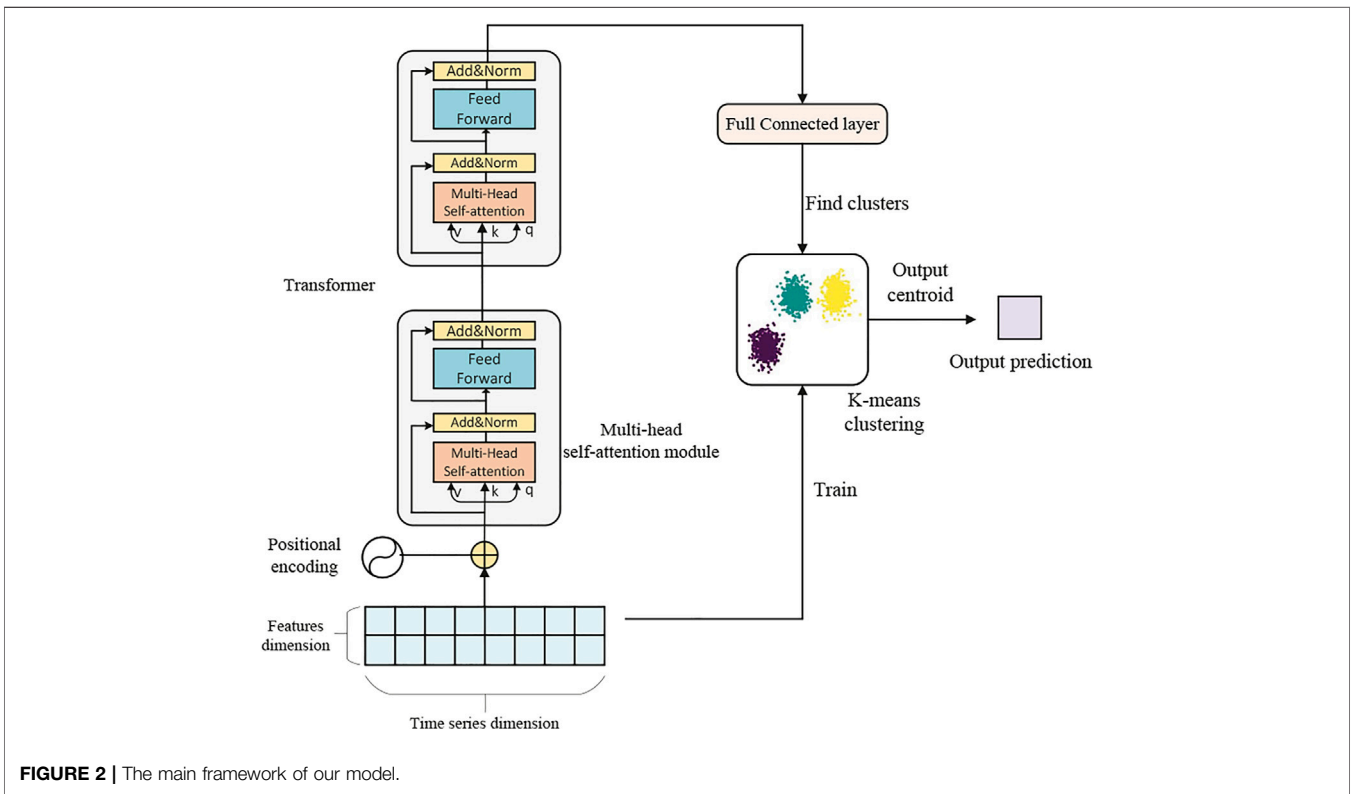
Add&Norm

Feed Forward

Add&Norm

Multi-Head Self-attention

v k q

Transformer

Full Connected layer

Find clusters

Output centroid

Output prediction

K-means clustering

Add&Norm

Feed Forward

Add&Norm

Multi-Head Self-attention

v k q

Multi-head self-attention module

Train

Positional encoding

Features dimension

Time series dimension

**FIGURE 2 |** The main framework of our model.